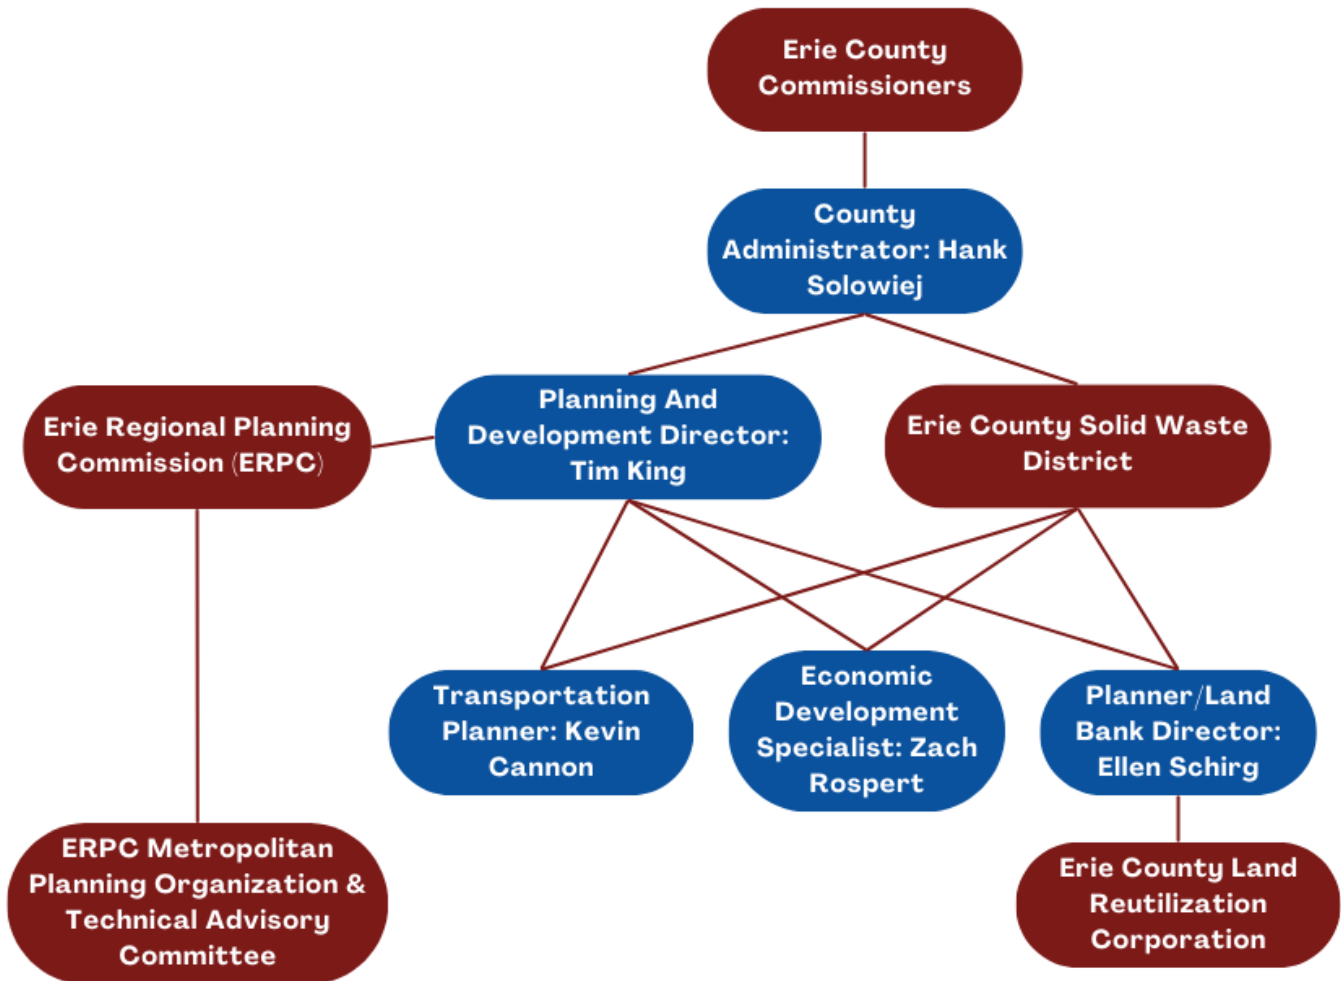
Erie County Commissioners

County Administrator: Hank Solowiej

Erie Regional Planning Commission (ERPC)

Planning And Development Director: Tim King

Erie County Solid Waste District

Transportation Planner: Kevin Cannon

Economic Development Specialist: Zach Rospert

Planner/Land Bank Director: Ellen Schirg

ERPC Metropolitan Planning Organization & Technical Advisory Committee

Erie County Land Reutilization Corporation